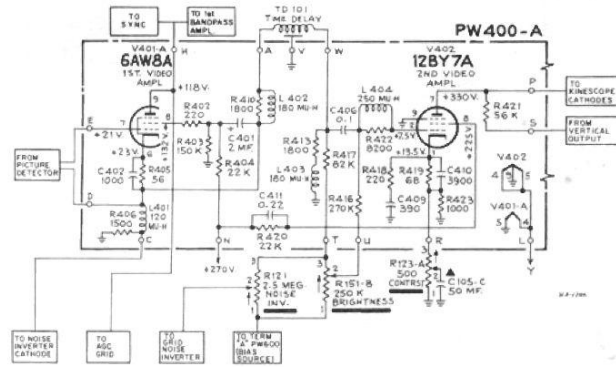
TO SYNC

TO 1st BANDPASS AMPL

TD 101 TIME DELAY

PW400-A

V401-A H
6AW8A
1ST. VIDEO AMPL

A V W

V402
12BY7A
2ND VIDEO AMPL

P

TO KINESCOPE CATHODES

+118 V

R410 1800

L402 180 MU-H

L404 250 MU-H

+330V

R421 56 K

S

FROM VERTICAL OUTPUT

FROM PICTURE DETECTOR

E +21V

+23V

+132V

R402 220

R403 150 K

C401 2 MF

R404 22 K

C406 0.1

R413 1800

R417 82 K

L403 180 MU-H

R422 8200

+7.5V

+225V

+13.5V

R418 220

R419 68

C410 3900

R423 1000

C409 390

V402 4 5

V401-A 5 4 L

C402 1000

R405 56

R406 1500

L401 120 MU-H

C

C411 0.22

R416 270 K

R420 22 K

N T U R

+270V

R121 2.5 MEG NOISE INV.

R151-B 250 K BRIGHTNESS

R123-A 500 CONTRST

C105-C 50 MF.

Y

TO NOISE INVERTER CATHODE

TO AGC GRID

TO GRID NOISE INVERTER

TO TERM "A" PW600 (BIAS SOURCE)